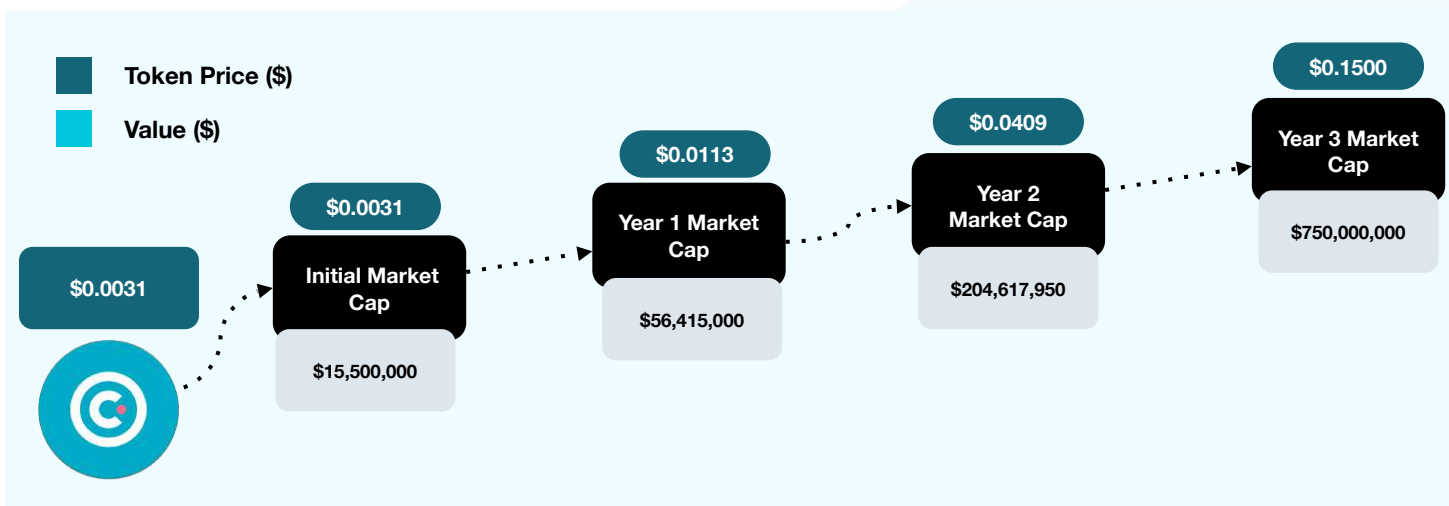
Token Price ($)

Value ($)

$0.0031

$0.0031

Initial Market Cap

$15,500,000

$0.0113

Year 1 Market Cap

$56,415,000

$0.0409

Year 2 Market Cap

$204,617,950

$0.1500

Year 3 Market Cap

$750,000,000